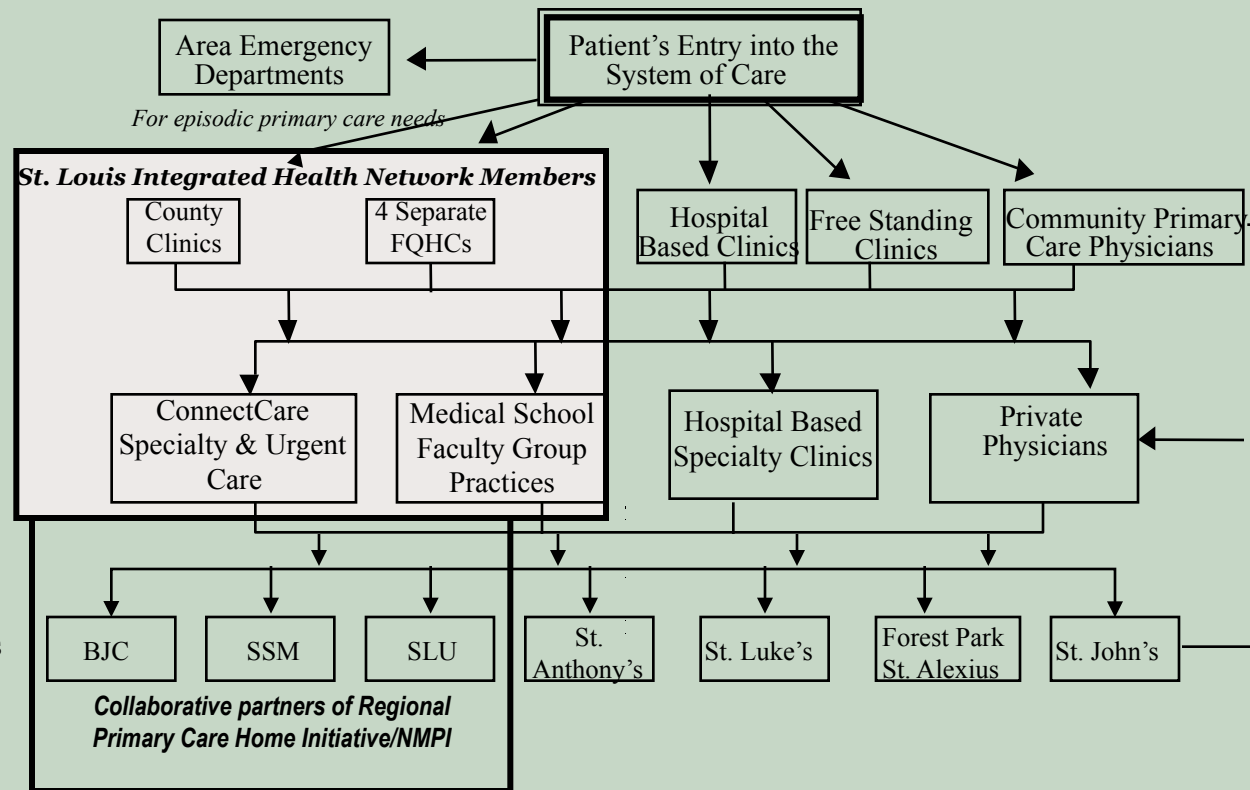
Area Emergency Departments

Patient's Entry into the System of Care

For episodic primary care needs

St. Louis Integrated Health Network Members

County Clinics

4 Separate FQHCs

Hospital Based Clinics

Free Standing Clinics

Community Primary Care Physicians

ConnectCare Specialty & Urgent Care

Medical School Faculty Group Practices

Hospital Based Specialty Clinics

Private Physicians

BJC

SSM

SLU

St. Anthony's

St. Luke's

Forest Park St. Alexius

St. John's

Collaborative partners of Regional Primary Care Home Initiative/NMPI